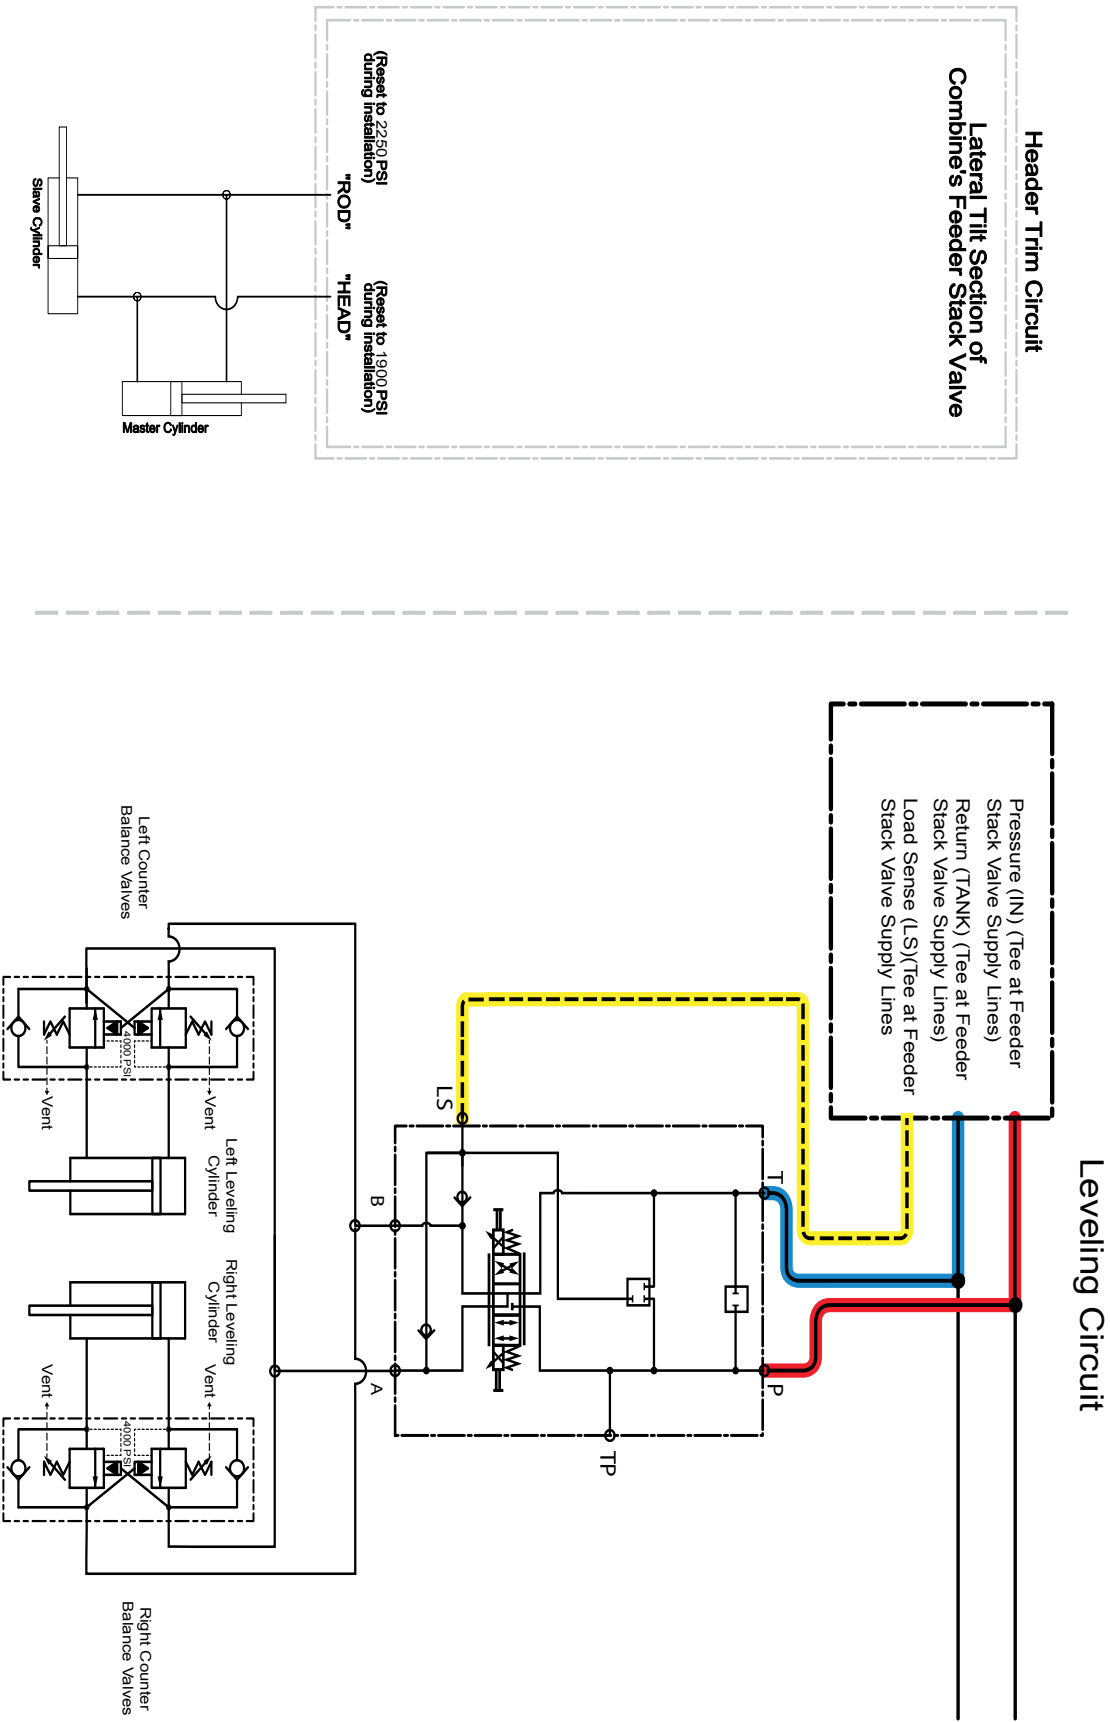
Header Trim Circuit

Lateral Tilt Section of Combine's Feeder Stack Valve

(Reset to 2250 PSI during installation)

"ROD"

"HEAD"

(Reset to 1900 PSI during installation)

Slave Cylinder

Master Cylinder

Leveling Circuit

Pressure (IN) (Tee at Feeder Stack Valve Supply Lines)
Return (TANK) (Tee at Feeder Stack Valve Supply Lines)
Load Sense (LS)(Tee at Feeder Stack Valve Supply Lines

LS

T

P

TP

B

A

Left Counter Balance Valves

Vent

Vent

4000 PSI

Left Leveling Cylinder

Right Leveling Cylinder

Vent

Vent

4000 PSI

Right Counter Balance Valves